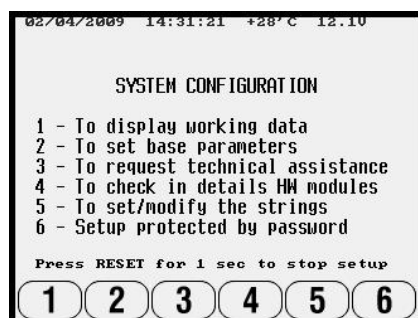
02/04/2009 14:31:21 +28°C 12.10

SYSTEM CONFIGURATION

1 - To display working data
2 - To set base parameters
3 - To request technical assistance
4 - To check in details HW modules
5 - To set/modify the strings
6 - Setup protected by password

Press RESET for 1 sec to stop setup

1 2 3 4 5 6